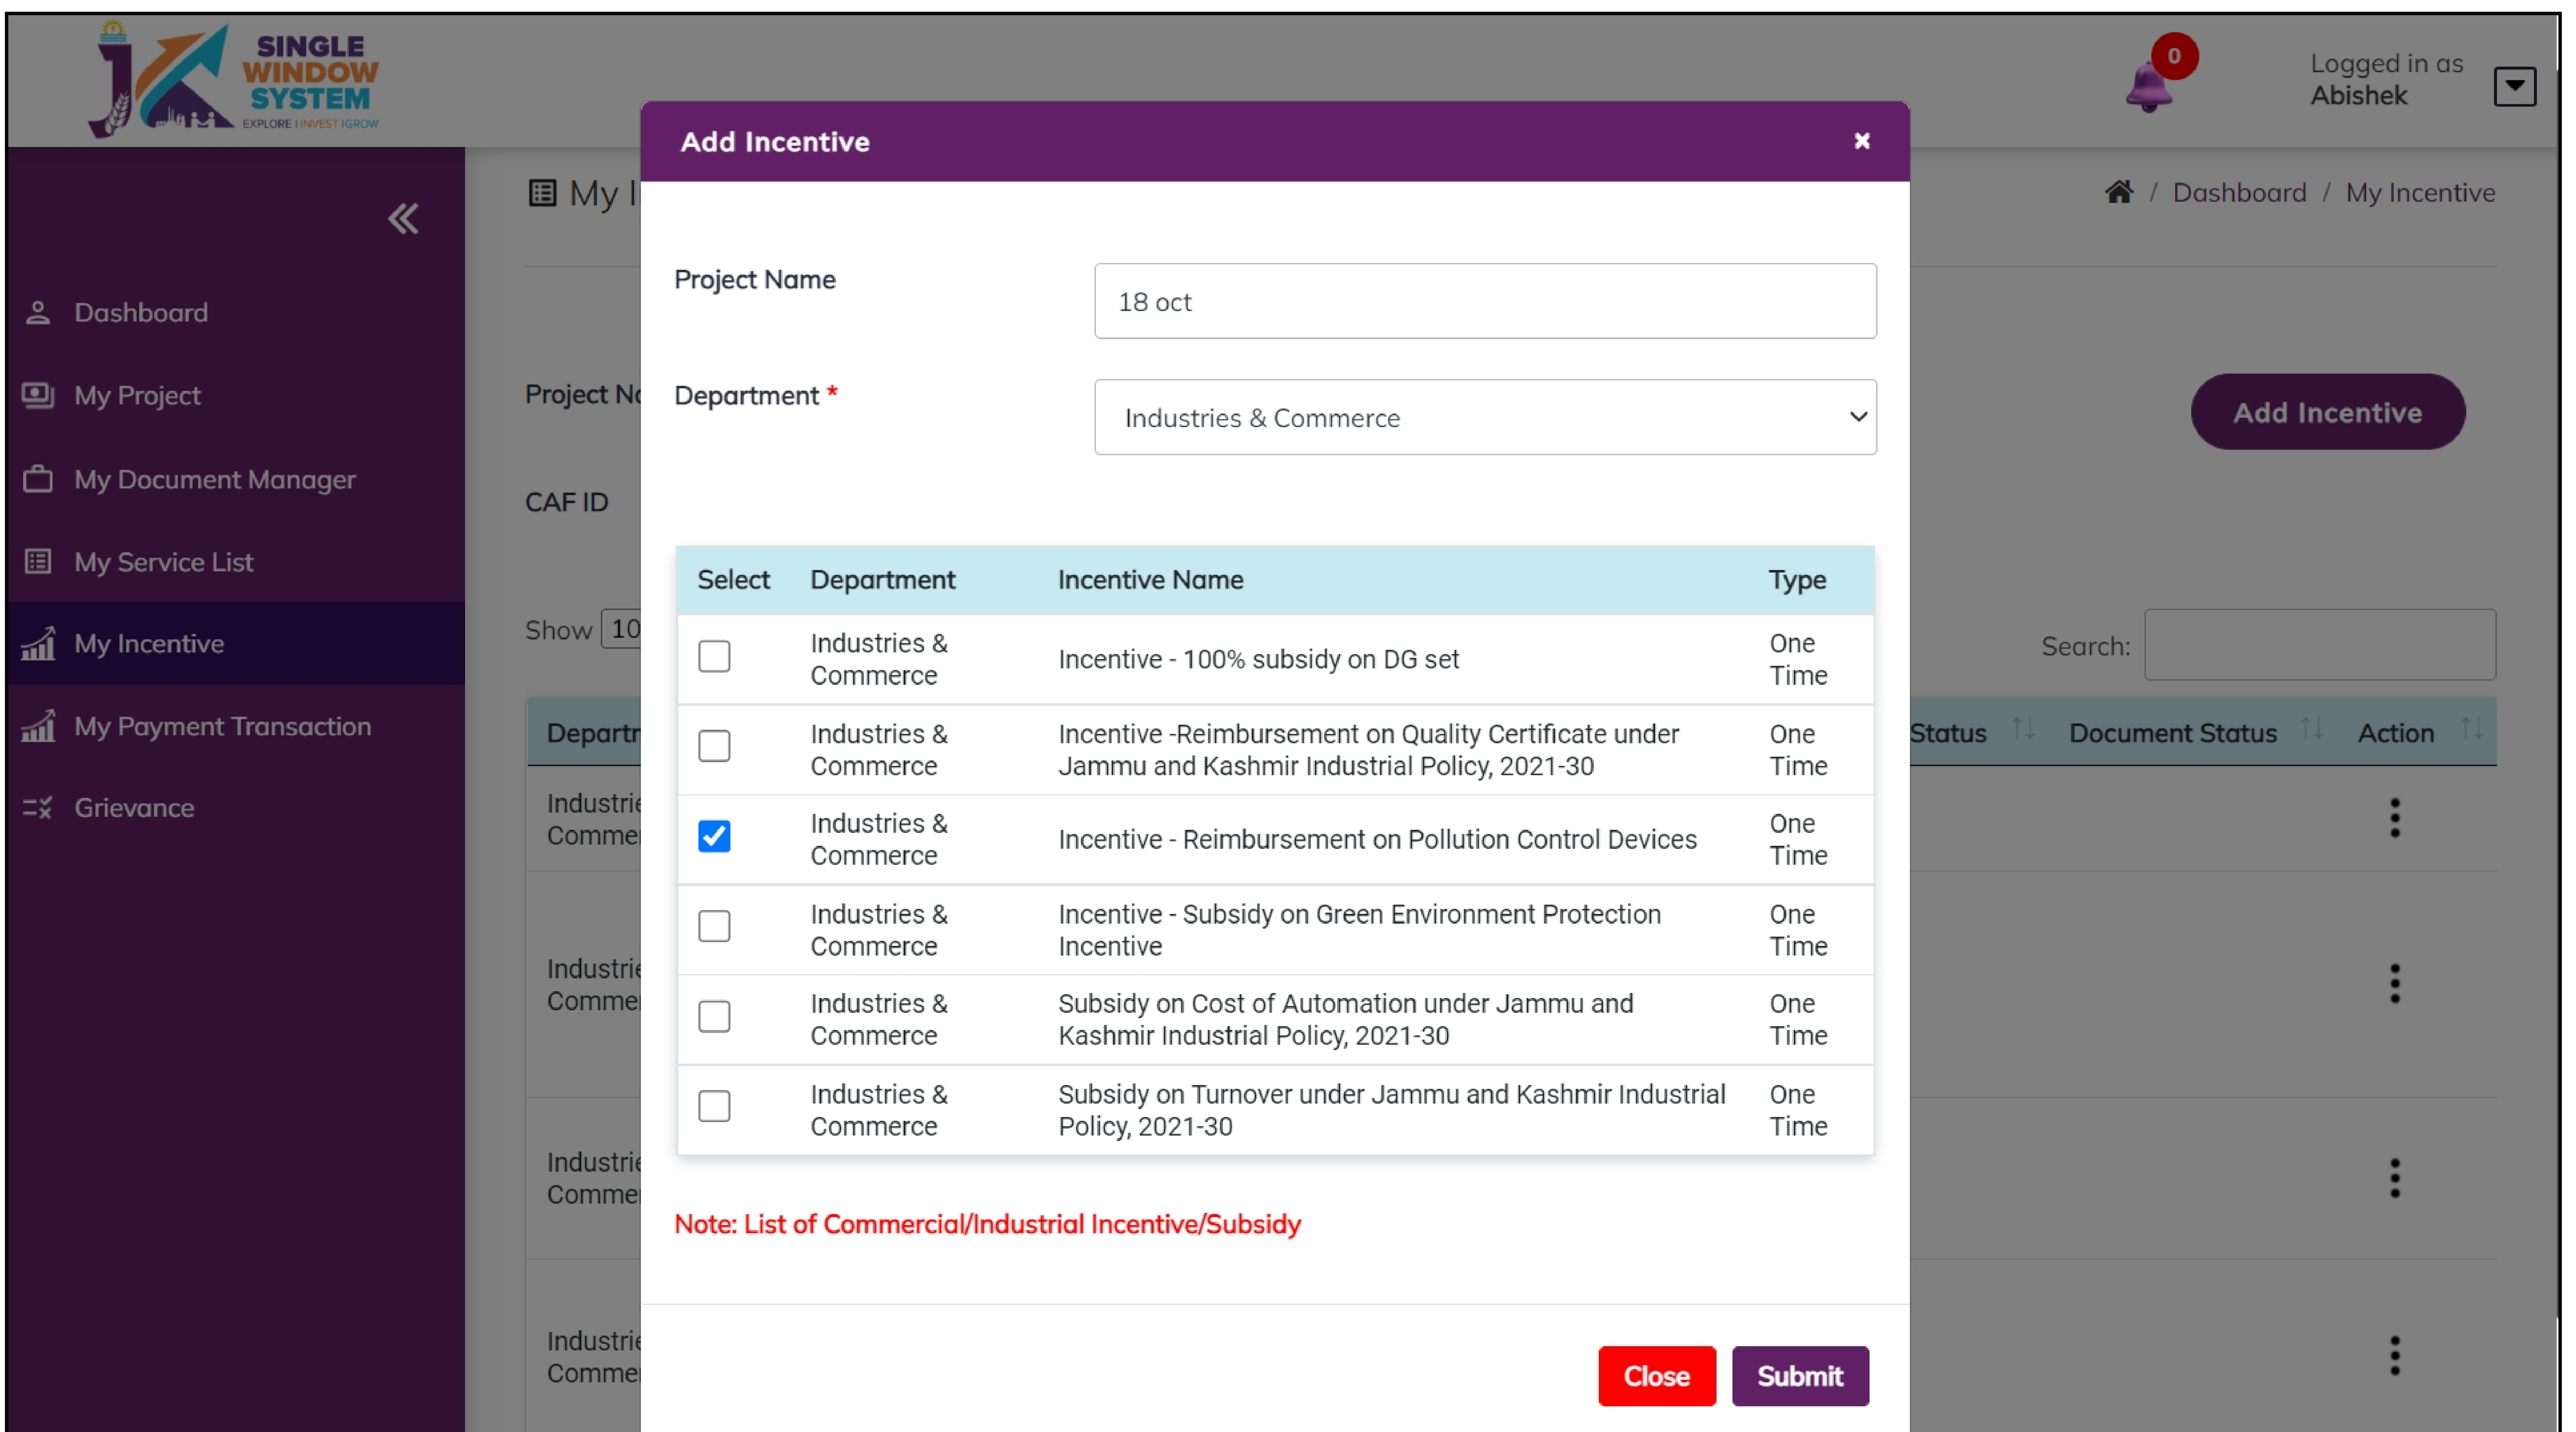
SINGLE WINDOW SYSTEM
EXPLORE | INVEST | GROW

0

Logged in as
Abishek

Dashboard
My Project
My Document Manager
My Service List
My Incentive
My Payment Transaction
Grievance

My I

Dashboard / My Incentive

Project N

CAF ID

Add Incentive

Show 10

Search:

Departr | Status | Document Status | Action

Industrie Comme
Industrie Comme
Industrie Comme
Industrie Comme

Add Incentive

Project Name
18 oct

Department *
Industries & Commerce

| Select | Department | Incentive Name | Type |
|---|---|---|---|
| ☐ | Industries & Commerce | Incentive - 100% subsidy on DG set | One Time |
| ☐ | Industries & Commerce | Incentive -Reimbursement on Quality Certificate under Jammu and Kashmir Industrial Policy, 2021-30 | One Time |
| ☑ | Industries & Commerce | Incentive - Reimbursement on Pollution Control Devices | One Time |
| ☐ | Industries & Commerce | Incentive - Subsidy on Green Environment Protection Incentive | One Time |
| ☐ | Industries & Commerce | Subsidy on Cost of Automation under Jammu and Kashmir Industrial Policy, 2021-30 | One Time |
| ☐ | Industries & Commerce | Subsidy on Turnover under Jammu and Kashmir Industrial Policy, 2021-30 | One Time |

Note: List of Commercial/Industrial Incentive/Subsidy

Close
Submit